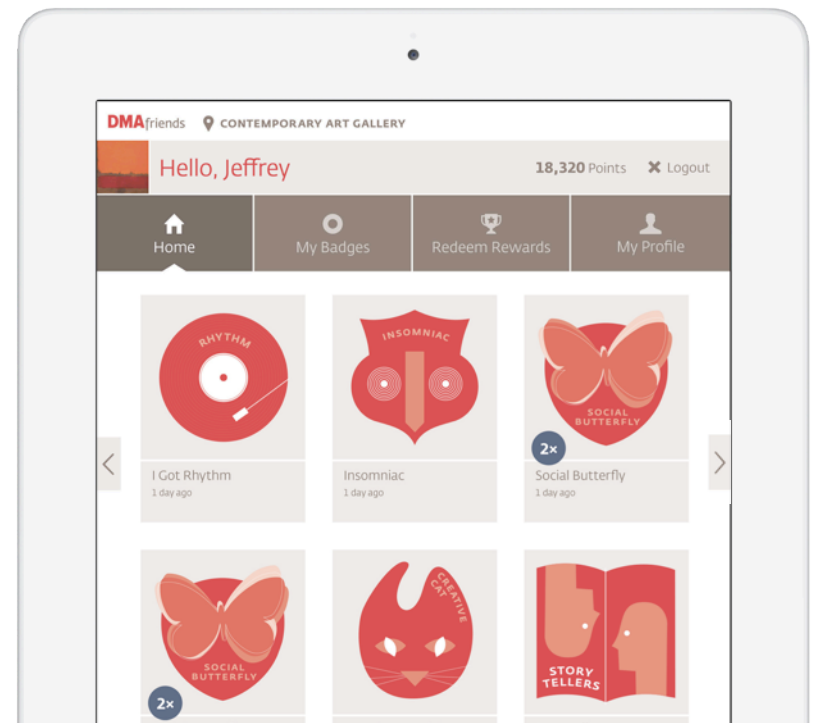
DMAfriends CONTEMPORARY ART GALLERY

Hello, Jeffrey

18,320 Points

Logout

Home

My Badges

Redeem Rewards

My Profile

RHYTHM

I Got Rhythm
1 day ago

INSOMNIAC

Insomniac
1 day ago

SOCIAL BUTTERFLY

2×

Social Butterfly
1 day ago

SOCIAL BUTTERFLY

2×

CREATIVE CAT

STORY TELLERS